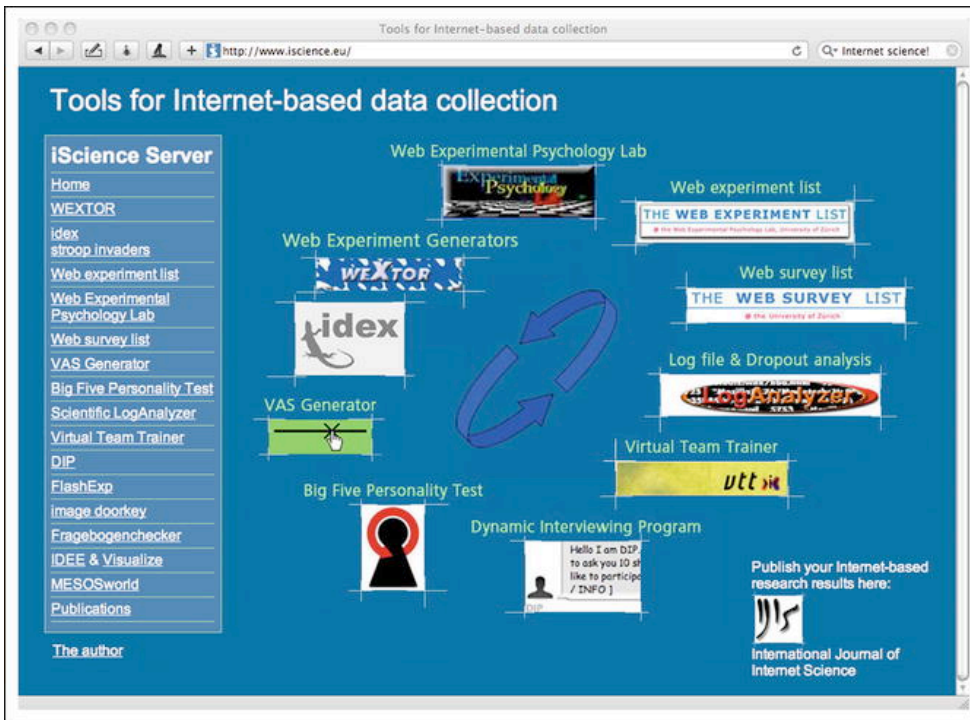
Tools for Internet-based data collection

http://www.iscience.eu/

Internet science!

Tools for Internet-based data collection

iScience Server
Home
WEXTOR
idex
stroop invaders
Web experiment list
Web Experimental Psychology Lab
Web survey list
VAS Generator
Big Five Personality Test
Scientific LogAnalyzer
Virtual Team Trainer
DIP
FlashExp
image doorkey
Fragebogenchecker
IDEE & Visualize
MESOSworld
Publications

The author

Web Experimental Psychology Lab

Experimental Psychology Lab

Web experiment list

THE WEB EXPERIMENT LIST

Web Experiment Generators

WEXTOR

idex

Web survey list

THE WEB SURVEY LIST

Log file & Dropout analysis

LogAnalyzer

VAS Generator

Virtual Team Trainer

vtt

Big Five Personality Test

Dynamic Interviewing Program

Hello I am DIP. to ask you 10 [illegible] like to particip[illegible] / INFO ]

DIP

Publish your Internet-based research results here:

International Journal of Internet Science